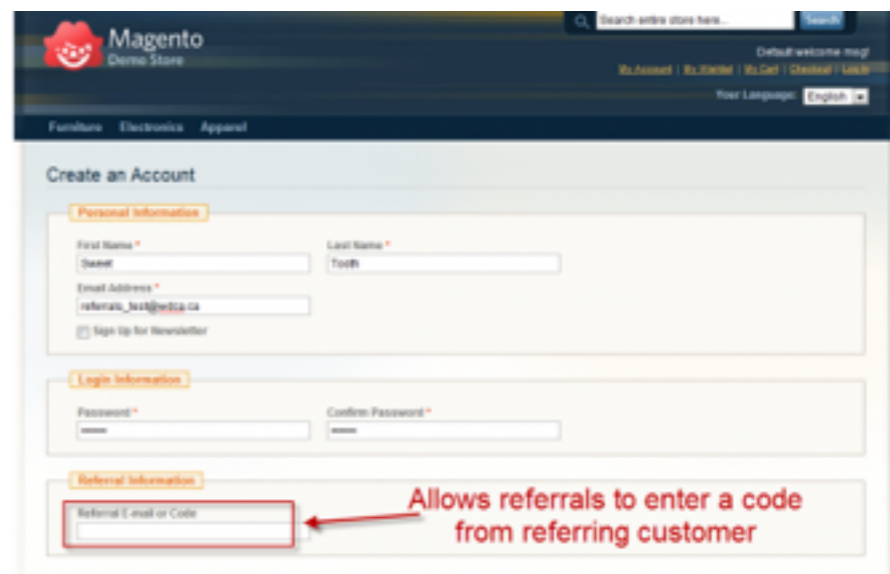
Magento
Demo Store

Search entire store here...
Search

Default welcome msg!
My Account | My Wishlist | My Cart | Checkout | Log In

Your Language: English

Furniture Electronics Apparel

Create an Account

Personal Information

First Name *
Sweet

Last Name *
Tooth

Email Address *
referrals_test@wdca.ca

Sign Up for Newsletter

Login Information

Password *
•••••

Confirm Password *
•••••

Referral Information

Referral E-mail or Code

Allows referrals to enter a code from referring customer